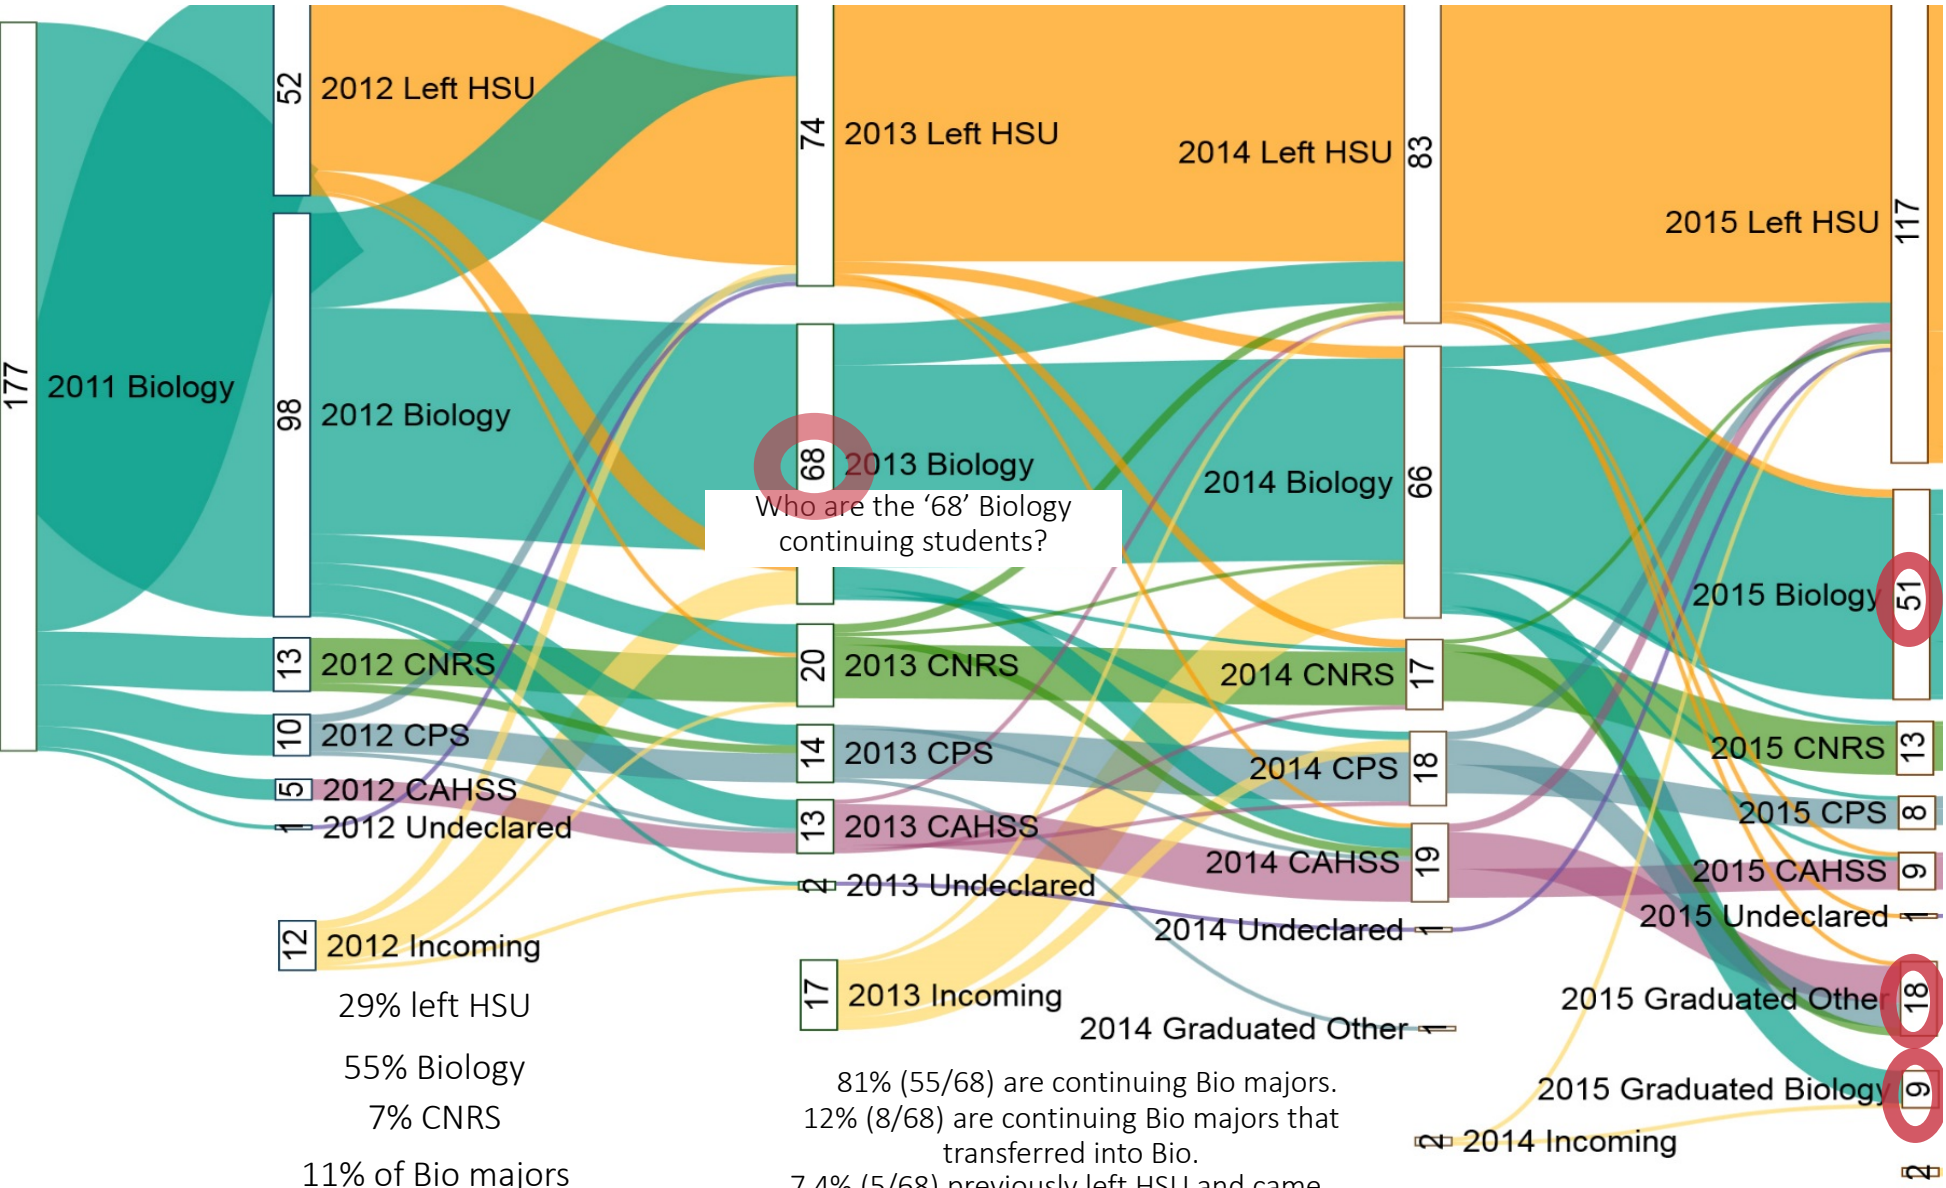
177 2011 Biology

52 2012 Left HSU
98 2012 Biology
13 2012 CNRS
10 2012 CPS
5 2012 CAHSS
1 2012 Undeclared
12 2012 Incoming

29% left HSU

55% Biology
7% CNRS
11% of Bio majors

74 2013 Left HSU
68 2013 Biology
Who are the '68' Biology continuing students?
20 2013 CNRS
14 2013 CPS
13 2013 CAHSS
2 2013 Undeclared
17 2013 Incoming

2014 Left HSU 83
2014 Biology 66
2014 CNRS 17
2014 CPS 18
2014 CAHSS 19
2014 Undeclared 1
2014 Graduated Other 1
2 2014 Incoming

2015 Left HSU 117
2015 Biology 51
2015 CNRS 13
2015 CPS 8
2015 CAHSS 9
2015 Undeclared 1
2015 Graduated Other 18
2015 Graduated Biology 9
2

81% (55/68) are continuing Bio majors.
12% (8/68) are continuing Bio majors that transferred into Bio.
7.4% (5/68) previously left HSU and came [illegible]